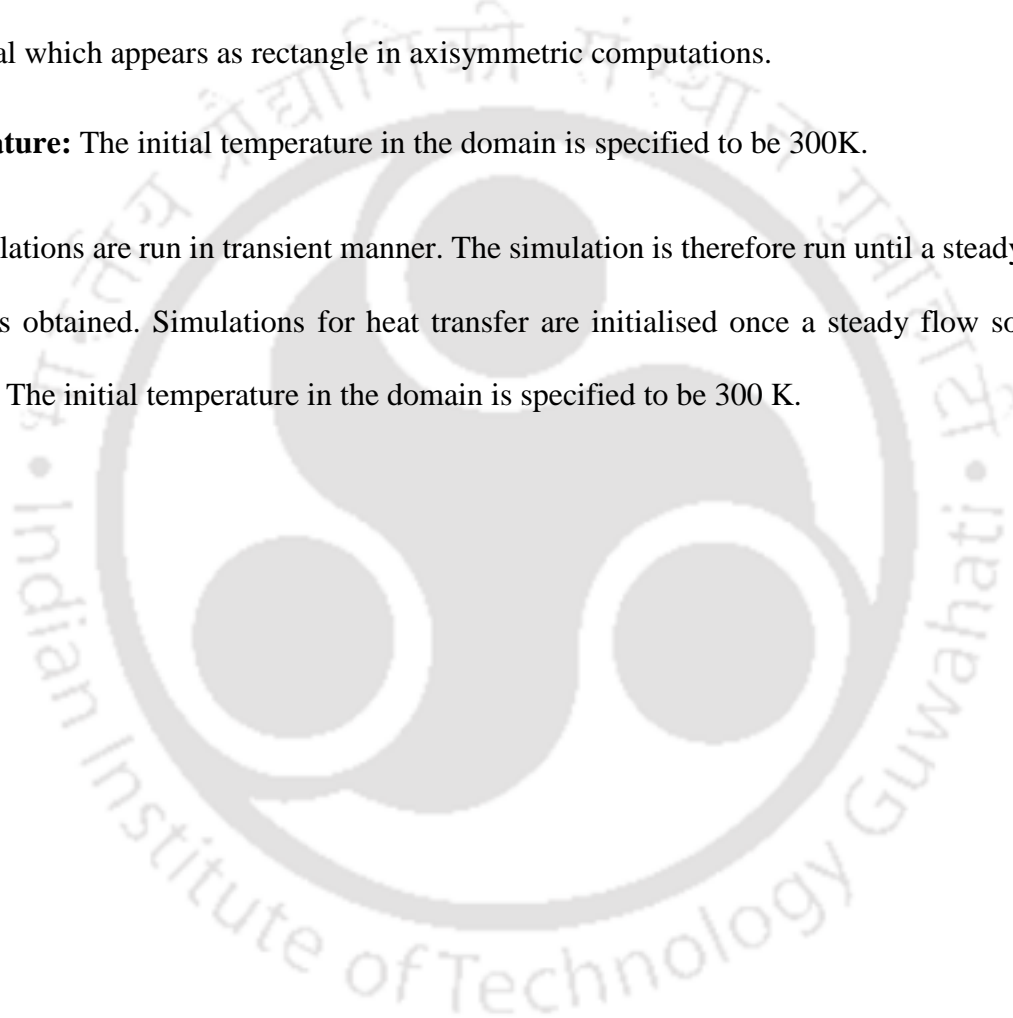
al which appears as rectangle in axisymmetric computations.

ature: The initial temperature in the domain is specified to be 300K.

lations are run in transient manner. The simulation is therefore run until a steady s obtained. Simulations for heat transfer are initialised once a steady flow so The initial temperature in the domain is specified to be 300 K.

Indian Institute of Technology Guwahati

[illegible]